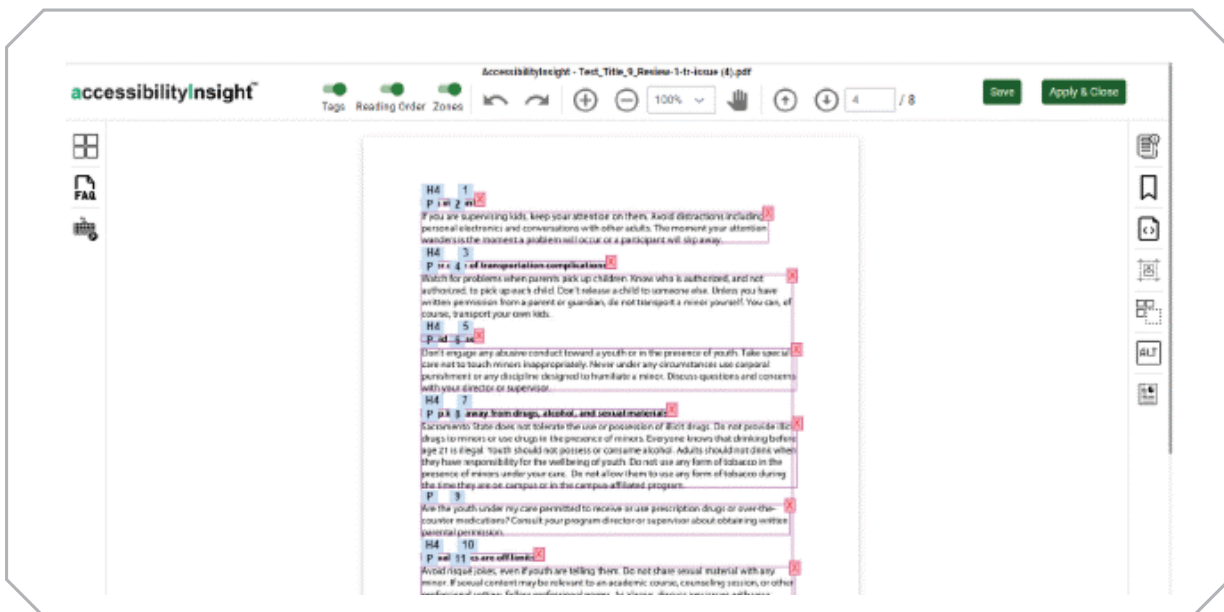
AccessibilityInsight - Test_Title_9_Review-1-tr-issue (4).pdf

accessibilityInsight™

Tags Reading Order Zones

100%

4 / 8

Save

Apply & Close

FAQ

H4 1
P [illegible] 2 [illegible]

If you are supervising kids, keep your attention on them. Avoid distractions including personal electronics and conversations with other adults. The moment your attention wanders is the moment a problem will occur or a participant will slip away.

H4 3
P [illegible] 4 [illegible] of transportation complications

Watch for problems when parents pick up children. Know who is authorized, and not authorized, to pick up each child. Don't release a child to someone else. Unless you have written permission from a parent or guardian, do not transport a minor yourself. You can, of course, transport your own kids.

H4 5
P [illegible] 6 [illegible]

Don't engage any abusive conduct toward a youth or in the presence of youth. Take special care not to touch minors inappropriately. Never under any circumstances use corporal punishment or any discipline designed to humiliate a minor. Discuss questions and concerns with your director or supervisor.

H4 7
P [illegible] 8 away from drugs, alcohol, and sexual material

Sacramento State does not tolerate the use or possession of illicit drugs. Do not provide illicit drugs to minors or use drugs in the presence of minors. Everyone knows that drinking before age 21 is illegal. Youth should not possess or consume alcohol. Adults should not drink when they have responsibility for the wellbeing of youth. Do not use any form of tobacco in the presence of minors under your care. Do not allow them to use any form of tobacco during the time they are on campus or in the campus-affiliated program.

P 9

Are the youth under my care permitted to receive or use prescription drugs or over-the-counter medications? Consult your program director or supervisor about obtaining written parental permission.

H4 10
P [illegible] 11 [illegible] s are off limits

Avoid risqué jokes, even if youth are telling them. Do not share sexual material with any minor. If sexual content may be relevant to an academic course, counseling session, or other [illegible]

ALT